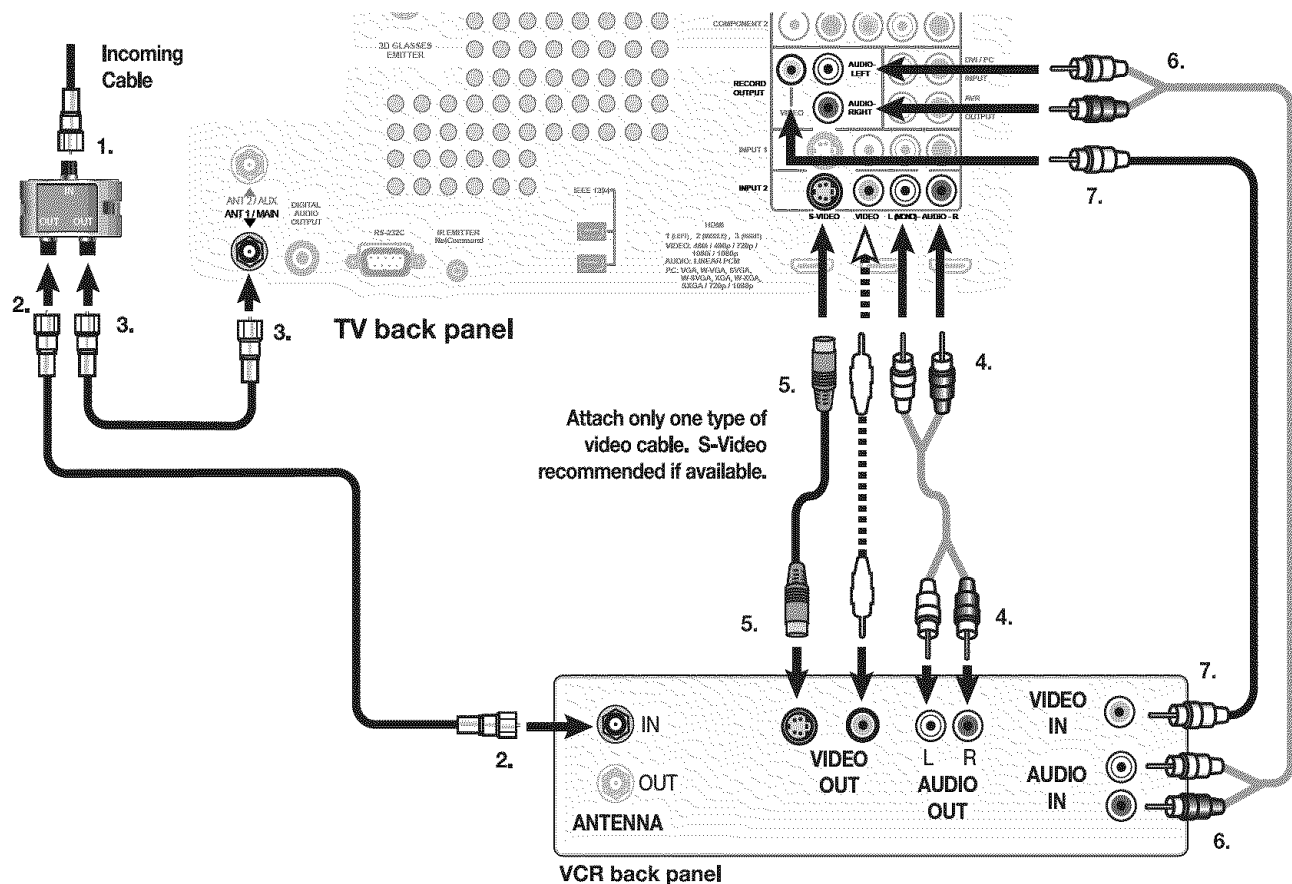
Incoming Cable

1.

IN

OUT OUT

2.

3.

3.

ANT 2 / AUX

ANT 1 / MAIN

DIGITAL AUDIO OUTPUT

RS-232C

IR EMITTER NetCommand

IEEE 1394

3D GLASSES EMITTER

HDMI
1 (LEFT), 2 (MIDDLE), 3 (RIGHT)
VIDEO: 480i / 480p / 720p / 1080i / 1080p
AUDIO: LINEAR PCM
P.C: VGA, W-VGA, SVGA, W-SVGA, XGA, W-XGA, SXGA / 720p / 1080p

TV back panel

COMPONENT 2

RECORD OUTPUT

VIDEO

AUDIO-LEFT

AUDIO-RIGHT

DVI / PC INPUT

AVR OUTPUT

INPUT 1

INPUT 2

S-VIDEO

VIDEO

L (MONO) - AUDIO - R

6.

7.

5.

4.

Attach only one type of video cable. S-Video recommended if available.

5.

4.

7.

2.

IN

OUT

ANTENNA

VIDEO OUT

L R

AUDIO OUT

VIDEO IN

AUDIO IN

6.

VCR back panel